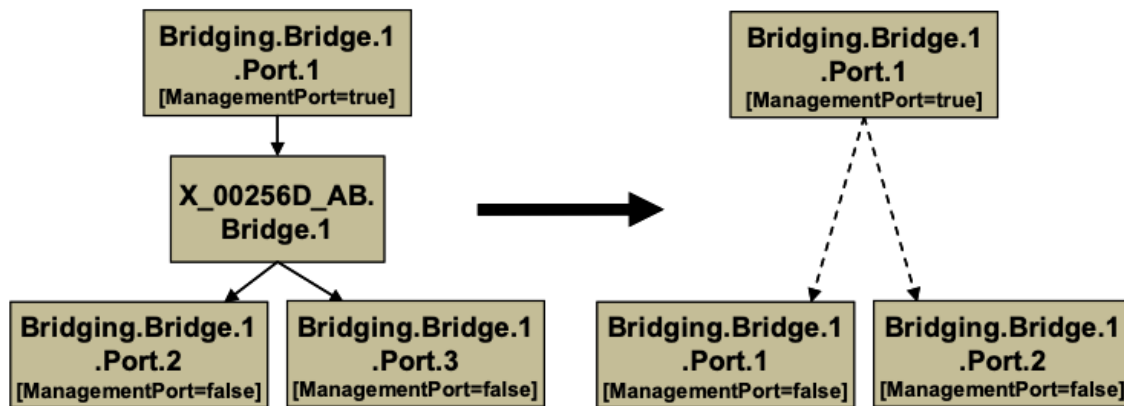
Bridging.Bridge.1 .Port.1
[ManagementPort=true]

X_00256D_AB. Bridge.1

Bridging.Bridge.1 .Port.2
[ManagementPort=false]

Bridging.Bridge.1 .Port.3
[ManagementPort=false]

Bridging.Bridge.1 .Port.1
[ManagementPort=true]

Bridging.Bridge.1 .Port.1
[ManagementPort=false]

Bridging.Bridge.1 .Port.2
[ManagementPort=false]